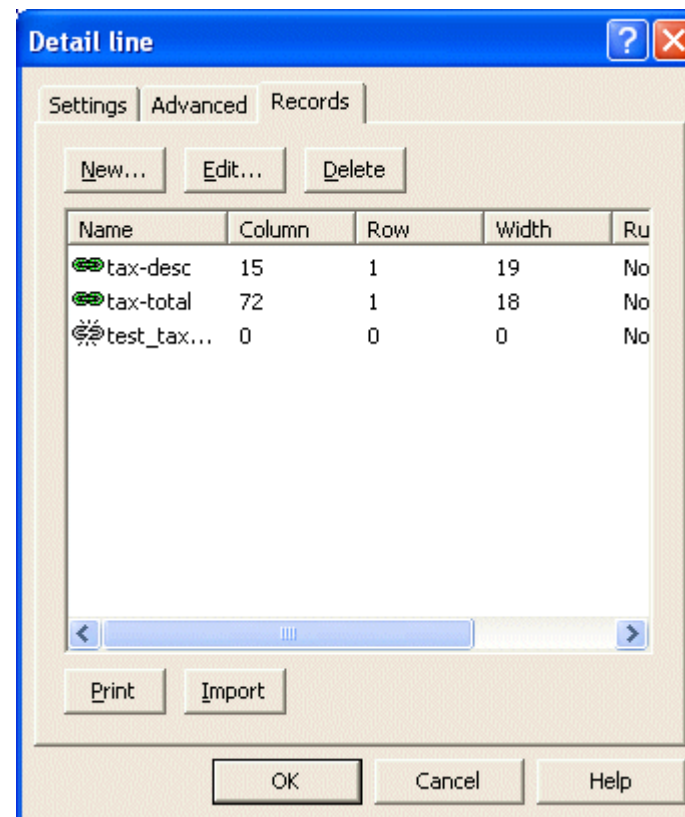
Detail line

Settings | Advanced | Records

New... | Edit... | Delete

| Name | Column | Row | Width | Ru |
|---|---|---|---|---|
| tax-desc | 15 | 1 | 19 | No |
| tax-total | 72 | 1 | 18 | No |
| test_tax... | 0 | 0 | 0 | No |

Print | Import

OK | Cancel | Help